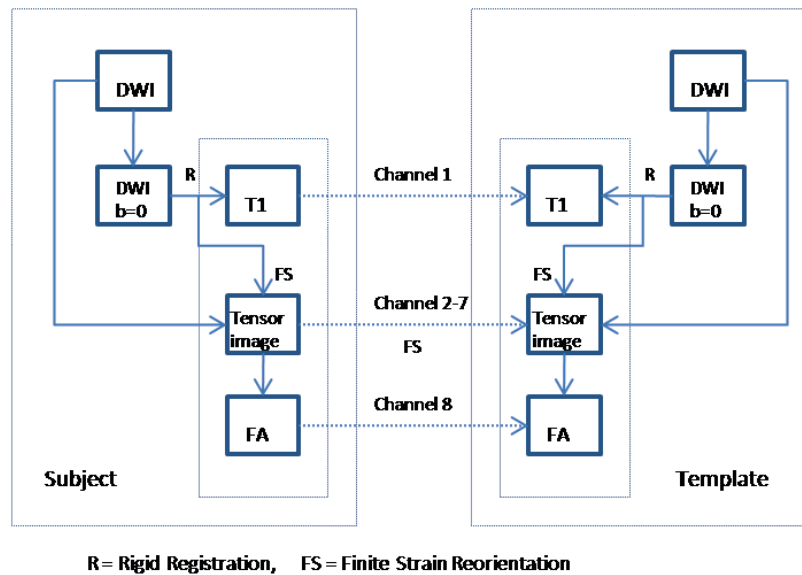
DWI

DWI b=0

R

T1

FS

Tensor image

FA

Subject

Channel 1

Channel 2-7

FS

Channel 8

T1

R

DWI

DWI b=0

FS

Tensor image

FA

Template

R = Rigid Registration, FS = Finite Strain Reorientation